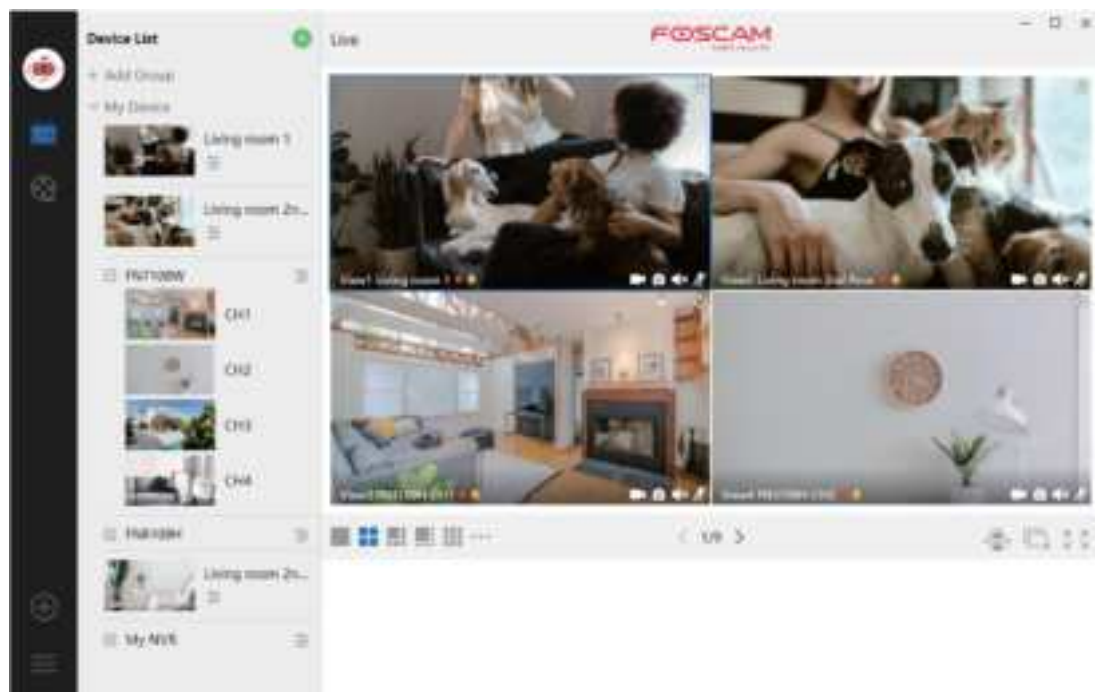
Device List

+ Add Group

My Device

Living room 1

Living room 2n...

FN7108W

CH1

CH2

CH3

CH4

FN8108H

Living room 2n...

My NVR

Live

FOSCAM

View1 Living room 1

View2 Living room 2nd floor

View3 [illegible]

View4 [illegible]

< 1/6 >